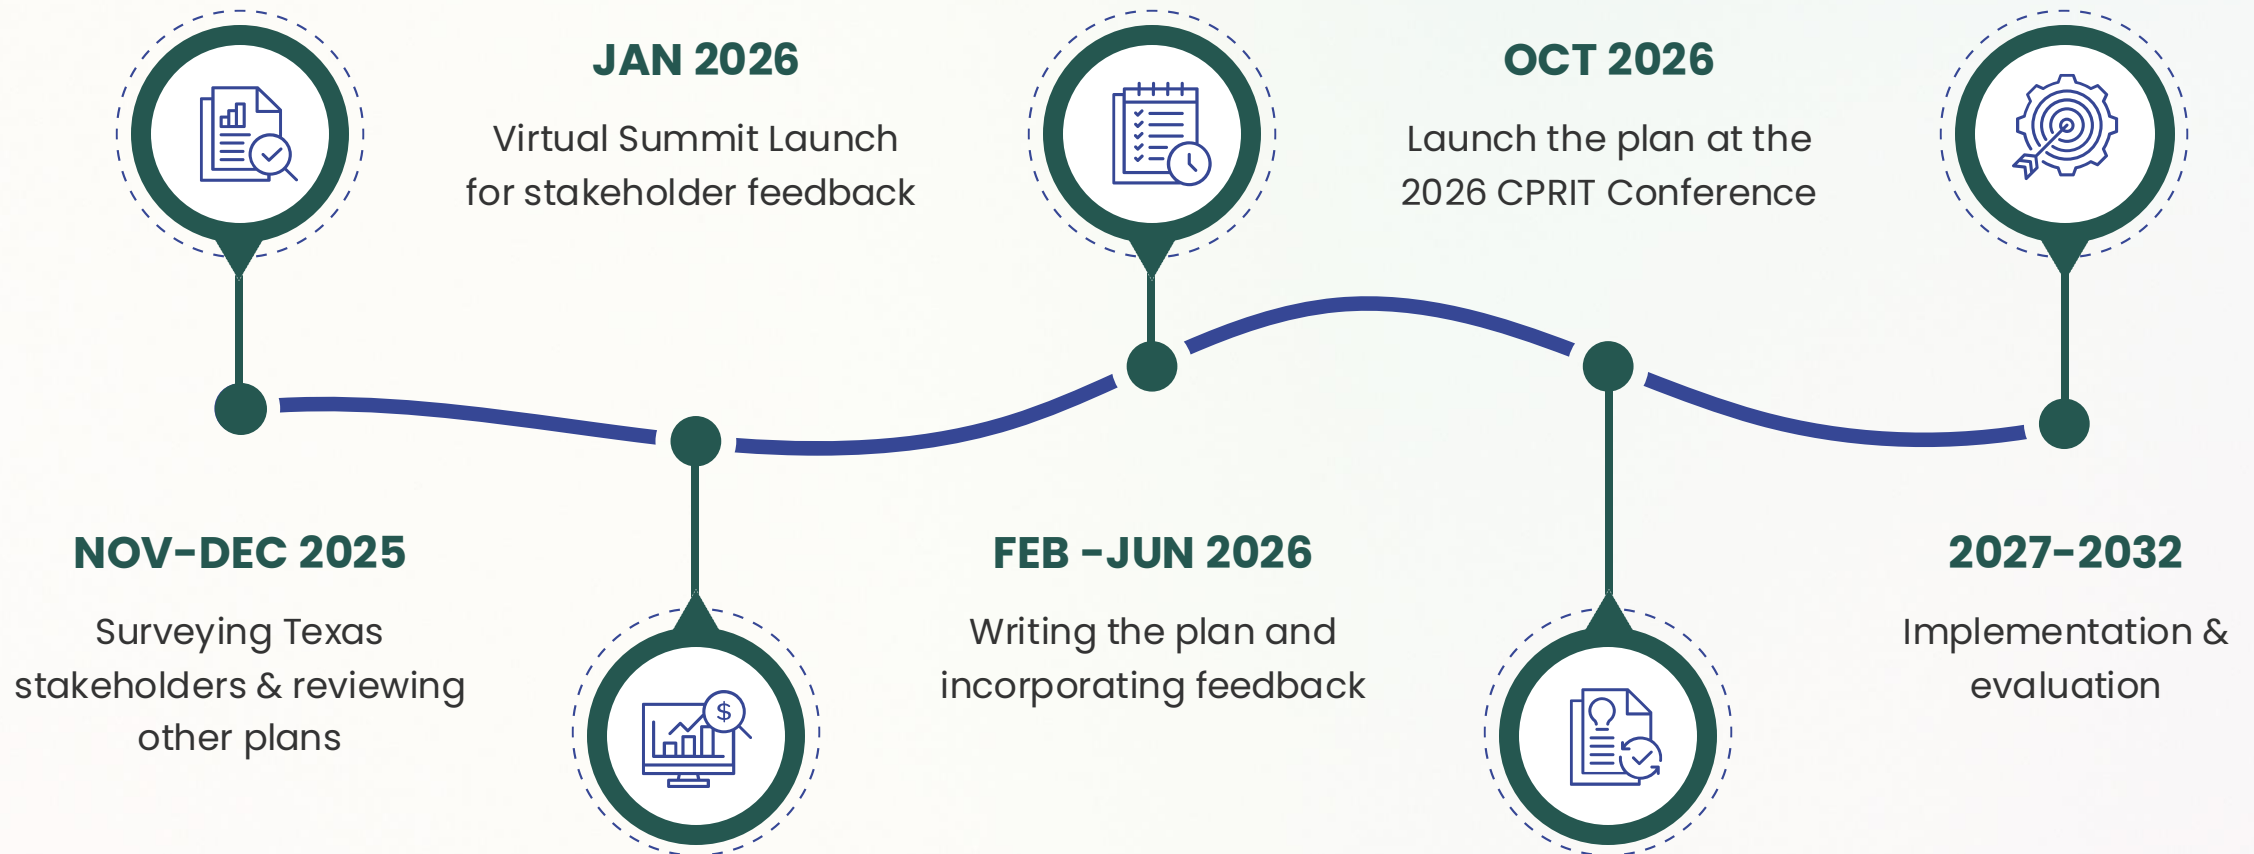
NOV-DEC 2025

Surveying Texas stakeholders & reviewing other plans

JAN 2026

Virtual Summit Launch for stakeholder feedback

FEB -JUN 2026

Writing the plan and incorporating feedback

OCT 2026

Launch the plan at the 2026 CPRIT Conference

2027-2032

Implementation & evaluation